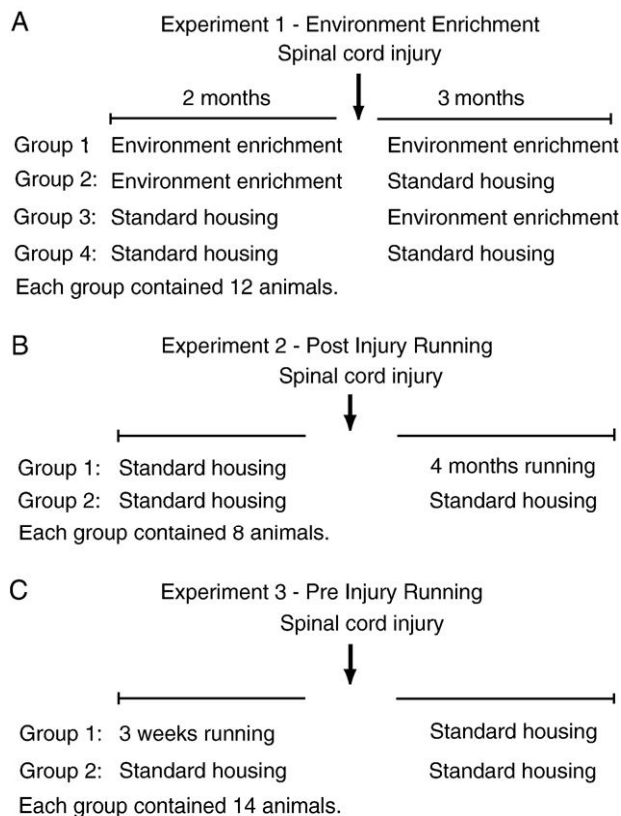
A

Experiment 1 - Environment Enrichment
Spinal cord injury

2 months 3 months

| | | |
|---|---|---|
| Group 1 | Environment enrichment | Environment enrichment |
| Group 2: | Environment enrichment | Standard housing |
| Group 3: | Standard housing | Environment enrichment |
| Group 4: | Standard housing | Standard housing |

Each group contained 12 animals.

B

Experiment 2 - Post Injury Running
Spinal cord injury

| | | |
|---|---|---|
| Group 1: | Standard housing | 4 months running |
| Group 2: | Standard housing | Standard housing |

Each group contained 8 animals.

C

Experiment 3 - Pre Injury Running
Spinal cord injury

| | | |
|---|---|---|
| Group 1: | 3 weeks running | Standard housing |
| Group 2: | Standard housing | Standard housing |

Each group contained 14 animals.